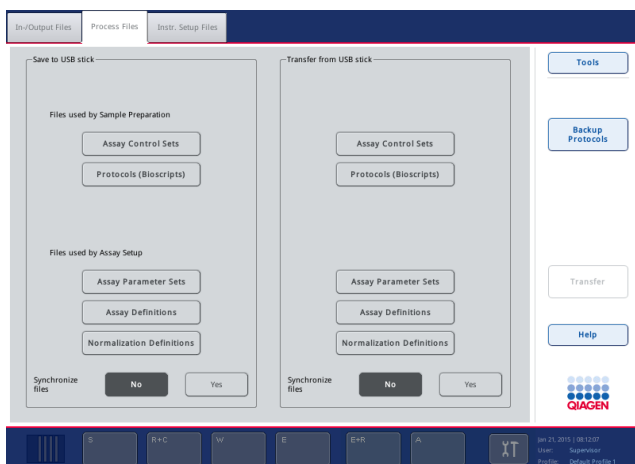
In-/Output Files | Process Files | Instr. Setup Files

Save to USB stick

Files used by Sample Preparation

Assay Control Sets

Protocols (Bioscripts)

Files used by Assay Setup

Assay Parameter Sets

Assay Definitions

Normalization Definitions

Synchronize files

No

Yes

Transfer from USB stick

Assay Control Sets

Protocols (Bioscripts)

Assay Parameter Sets

Assay Definitions

Normalization Definitions

Synchronize files

No

Yes

Tools

Backup Protocols

Transfer

Help

QIAGEN

S

R+C

W

E

E+R

A

Jan 21, 2015 | 08:12:07
User: Supervisor
Profile: Default Profile 1